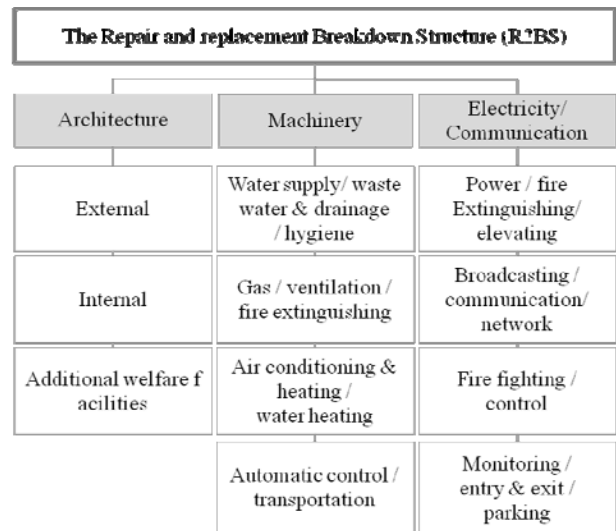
The Repair and replacement Breakdown Structure (R$^2$BS)

Architecture

Machinery

Electricity/ Communication

External

Internal

Additional welfare f acilities

Water supply/ waste water & drainage / hygiene

Gas / ventilation / fire extinguishing

Air conditioning & heating / water heating

Automatic control / transportation

Power / fire Extinguishing/ elevating

Broadcasting / communication/ network

Fire fighting / control

Monitoring / entry & exit / parking